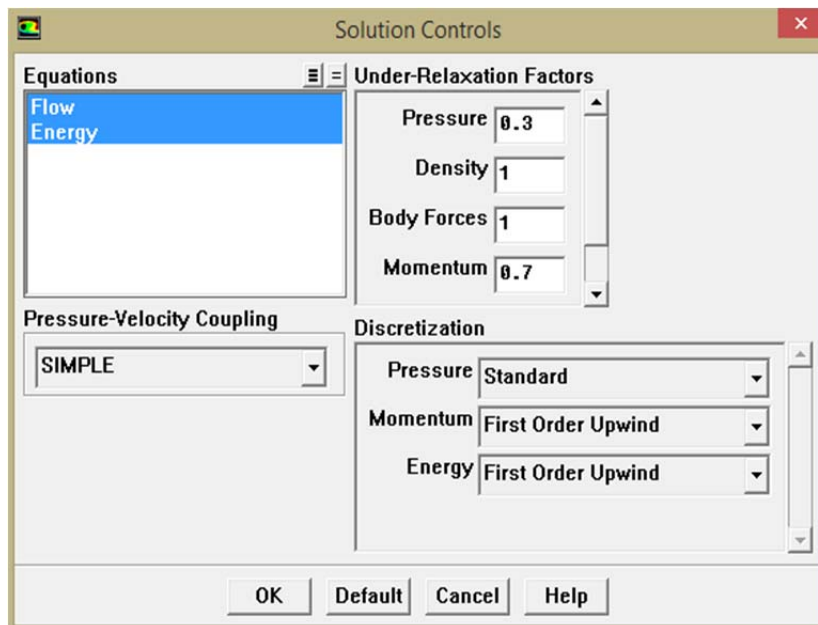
Solution Controls

Equations

Flow
Energy

Under-Relaxation Factors

Pressure 0.3

Density 1

Body Forces 1

Momentum 0.7

Pressure-Velocity Coupling

SIMPLE

Discretization

Pressure Standard

Momentum First Order Upwind

Energy First Order Upwind

OK Default Cancel Help